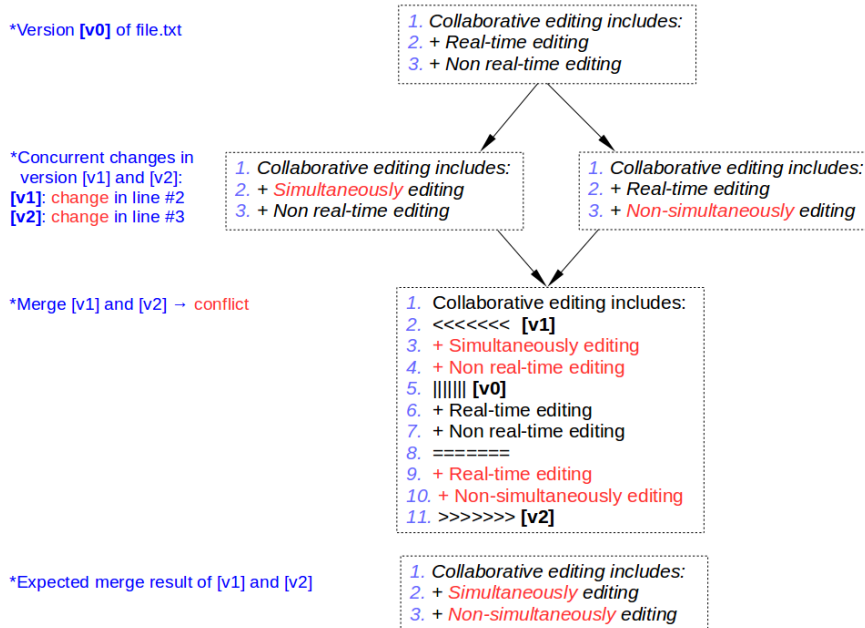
*Version **[v0]** of file.txt

1. Collaborative editing includes:
2. + Real-time editing
3. + Non real-time editing

*Concurrent changes in version [v1] and [v2]:
**[v1]**: change in line #2
**[v2]**: change in line #3

1. Collaborative editing includes:
2. + Simultaneously editing
3. + Non real-time editing

1. Collaborative editing includes:
2. + Real-time editing
3. + Non-simultaneously editing

*Merge [v1] and [v2] → conflict

1. Collaborative editing includes:
2. <<<<<<< **[v1]**
3. + Simultaneously editing
4. + Non real-time editing
5. ||||||| **[v0]**
6. + Real-time editing
7. + Non real-time editing
8. =======
9. + Real-time editing
10. + Non-simultaneously editing
11. >>>>>>> **[v2]**

*Expected merge result of [v1] and [v2]

1. Collaborative editing includes:
2. + Simultaneously editing
3. + Non-simultaneously editing